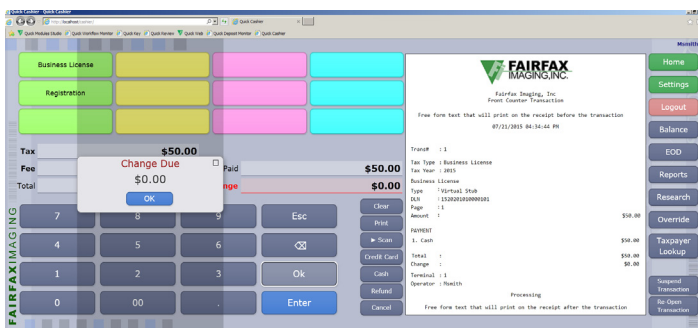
Quick Cashier - Quick Cashier

http://localhost/cashier/

Quick Cashier

Quick Modules Studio | Quick Workflow Monitor | Quick Key | Quick Review | Quick Web | Quick Deposit Monitor | Quick Cashier

Msmith

Business License

Registration

Tax $50.00

Fee

Total

Change Due

$0.00

OK

Paid $50.00

nge $0.00

FAIRFAX IMAGING

7 8 9 Esc

4 5 6 ⌫

1 2 3 Ok

0 00 . Enter

Clear

Print

► Scan

Credit Card

Cash

Refund

Cancel

FAIRFAX IMAGING, INC.

Fairfax Imaging, Inc
Front Counter Transaction

Free form text that will print on the receipt before the transaction

07/21/2015 04:34:44 PM

Trans# : 1

Tax Type : Business License
Tax Year : 2015

Business License

Type : Virtual Stub
DLN : 1520201010000101
Page : 1
Amount : $50.00

PAYMENT

1. Cash $50.00

Total : $50.00
Change : $0.00

Terminal : 1
Operator : Msmith

Processing

Free form text that will print on the receipt after the transaction

Home

Settings

Logout

Balance

EOD

Reports

Research

Override

Taxpayer Lookup

Suspend Transaction

Re-Open Transaction